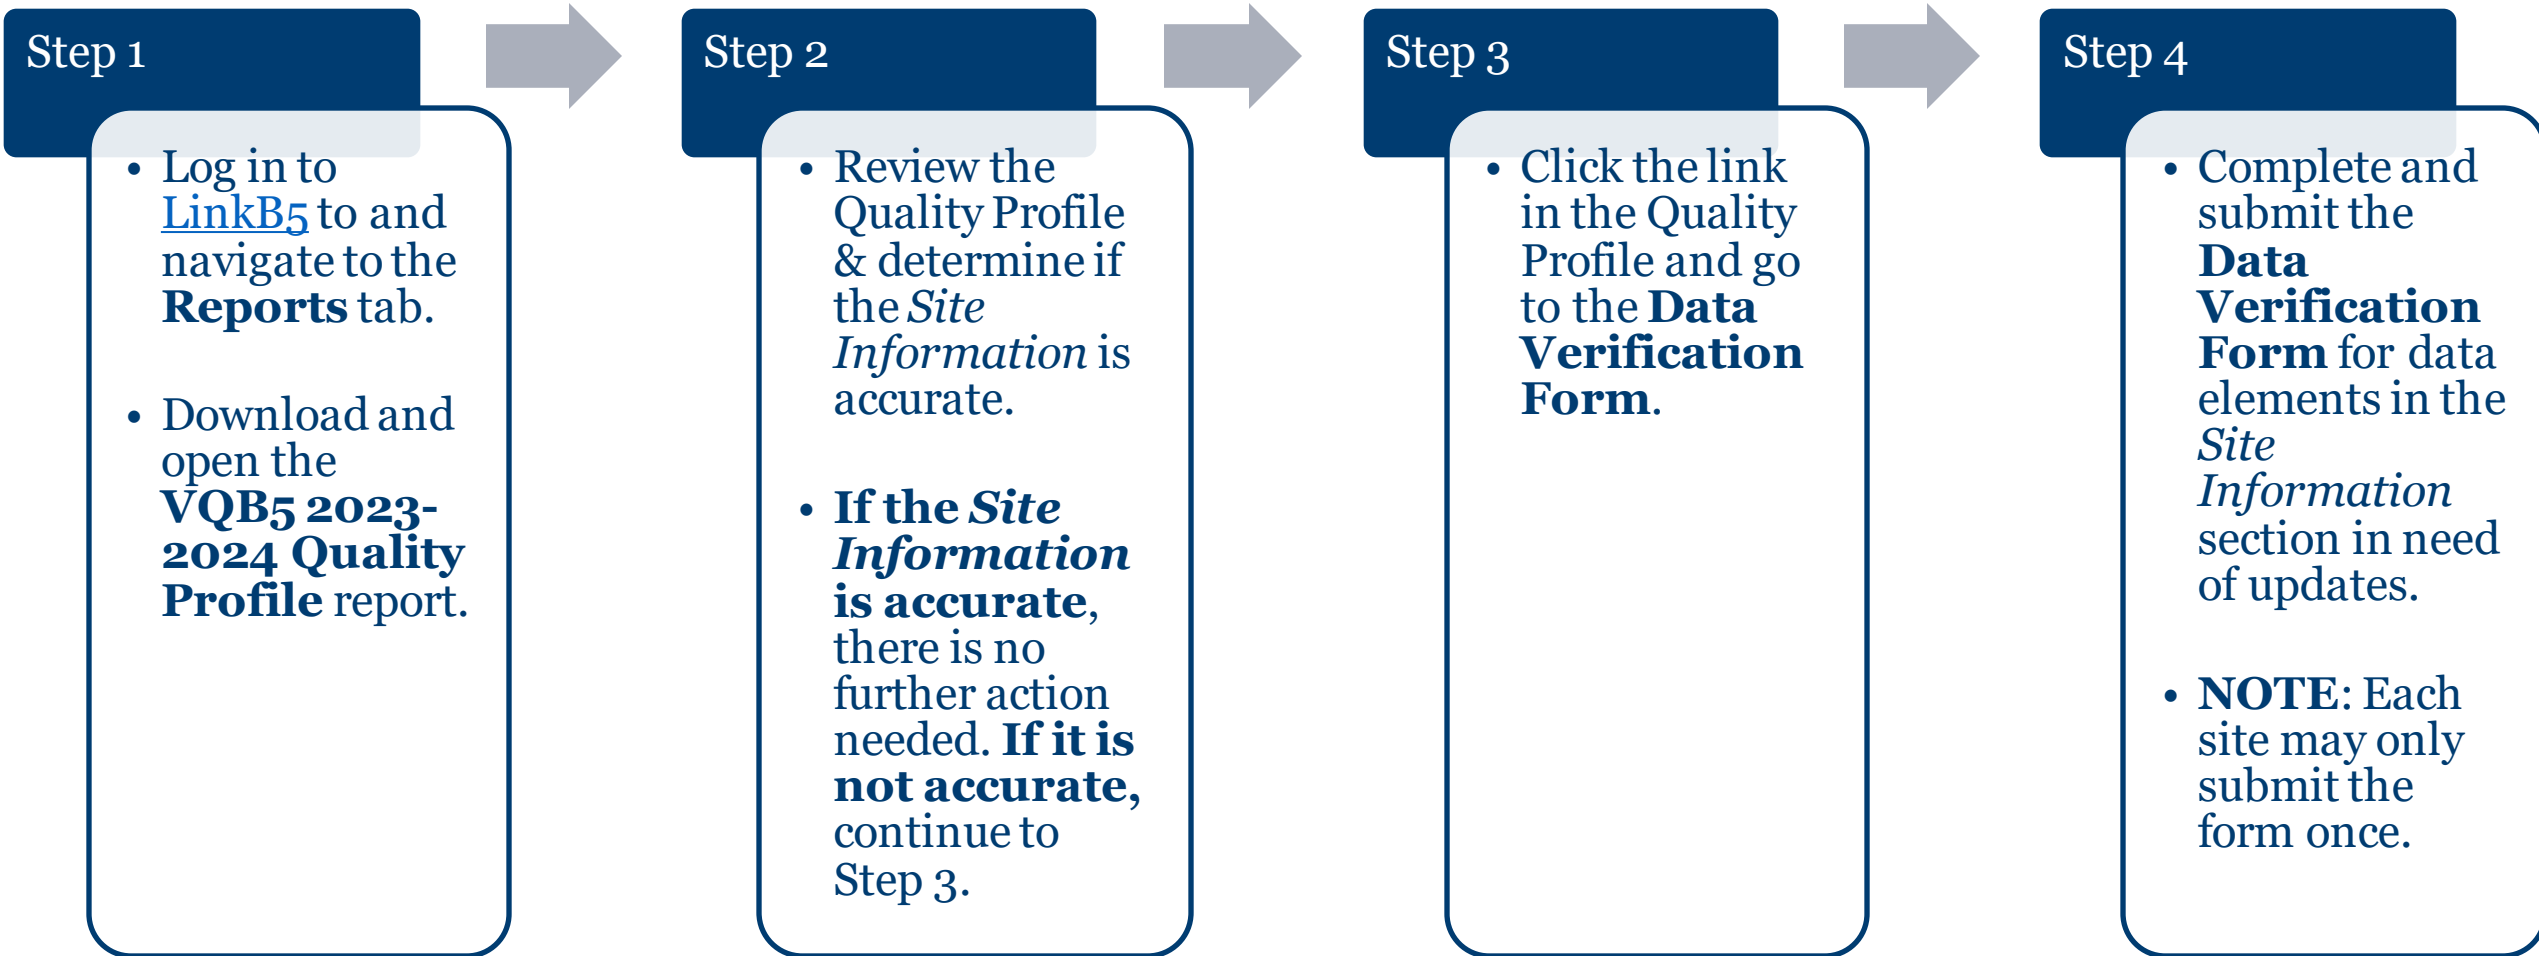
Step 1

• Log in to LinkB5 to and navigate to the **Reports** tab.

• Download and open the **VQB5 2023-2024 Quality Profile** report.

Step 2

• Review the Quality Profile & determine if the *Site Information* is accurate.

• ***If the Site Information* is accurate**, there is no further action needed. **If it is not accurate,** continue to Step 3.

Step 3

• Click the link in the Quality Profile and go to the **Data Verification Form**.

Step 4

• Complete and submit the **Data Verification Form** for data elements in the *Site Information* section in need of updates.

• **NOTE**: Each site may only submit the form once.